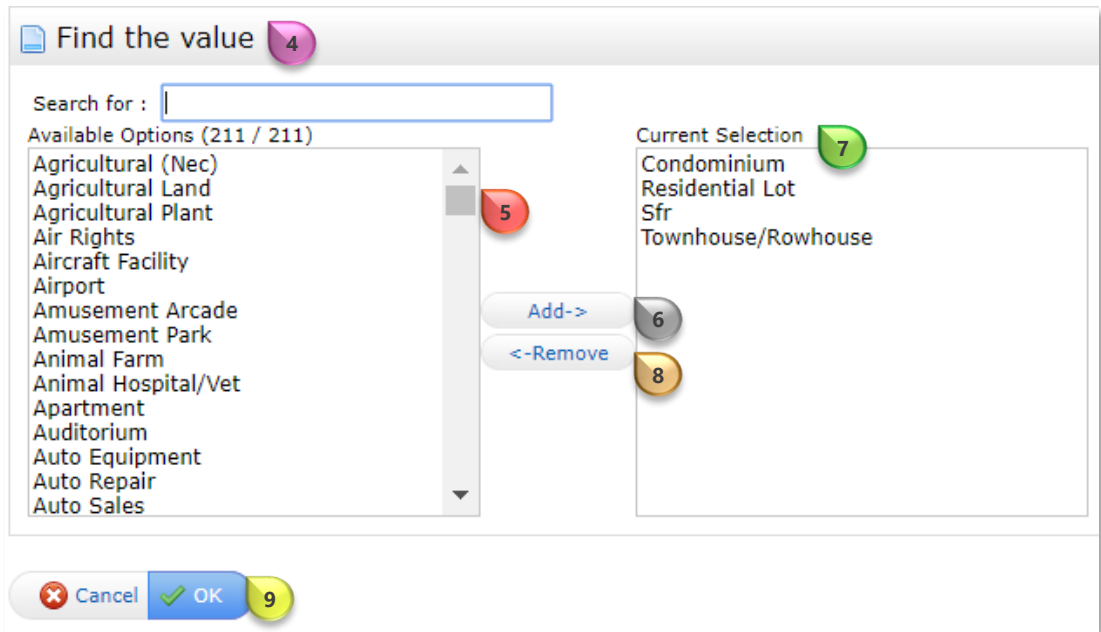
Find the value 4

Search for :

Available Options (211 / 211)

Agricultural (Nec)
Agricultural Land
Agricultural Plant
Air Rights
Aircraft Facility
Airport
Amusement Arcade
Amusement Park
Animal Farm
Animal Hospital/Vet
Apartment
Auditorium
Auto Equipment
Auto Repair
Auto Sales

5

Add->
6
<-Remove
8

Current Selection 7

Condominium
Residential Lot
Sfr
Townhouse/Rowhouse

Cancel OK 9